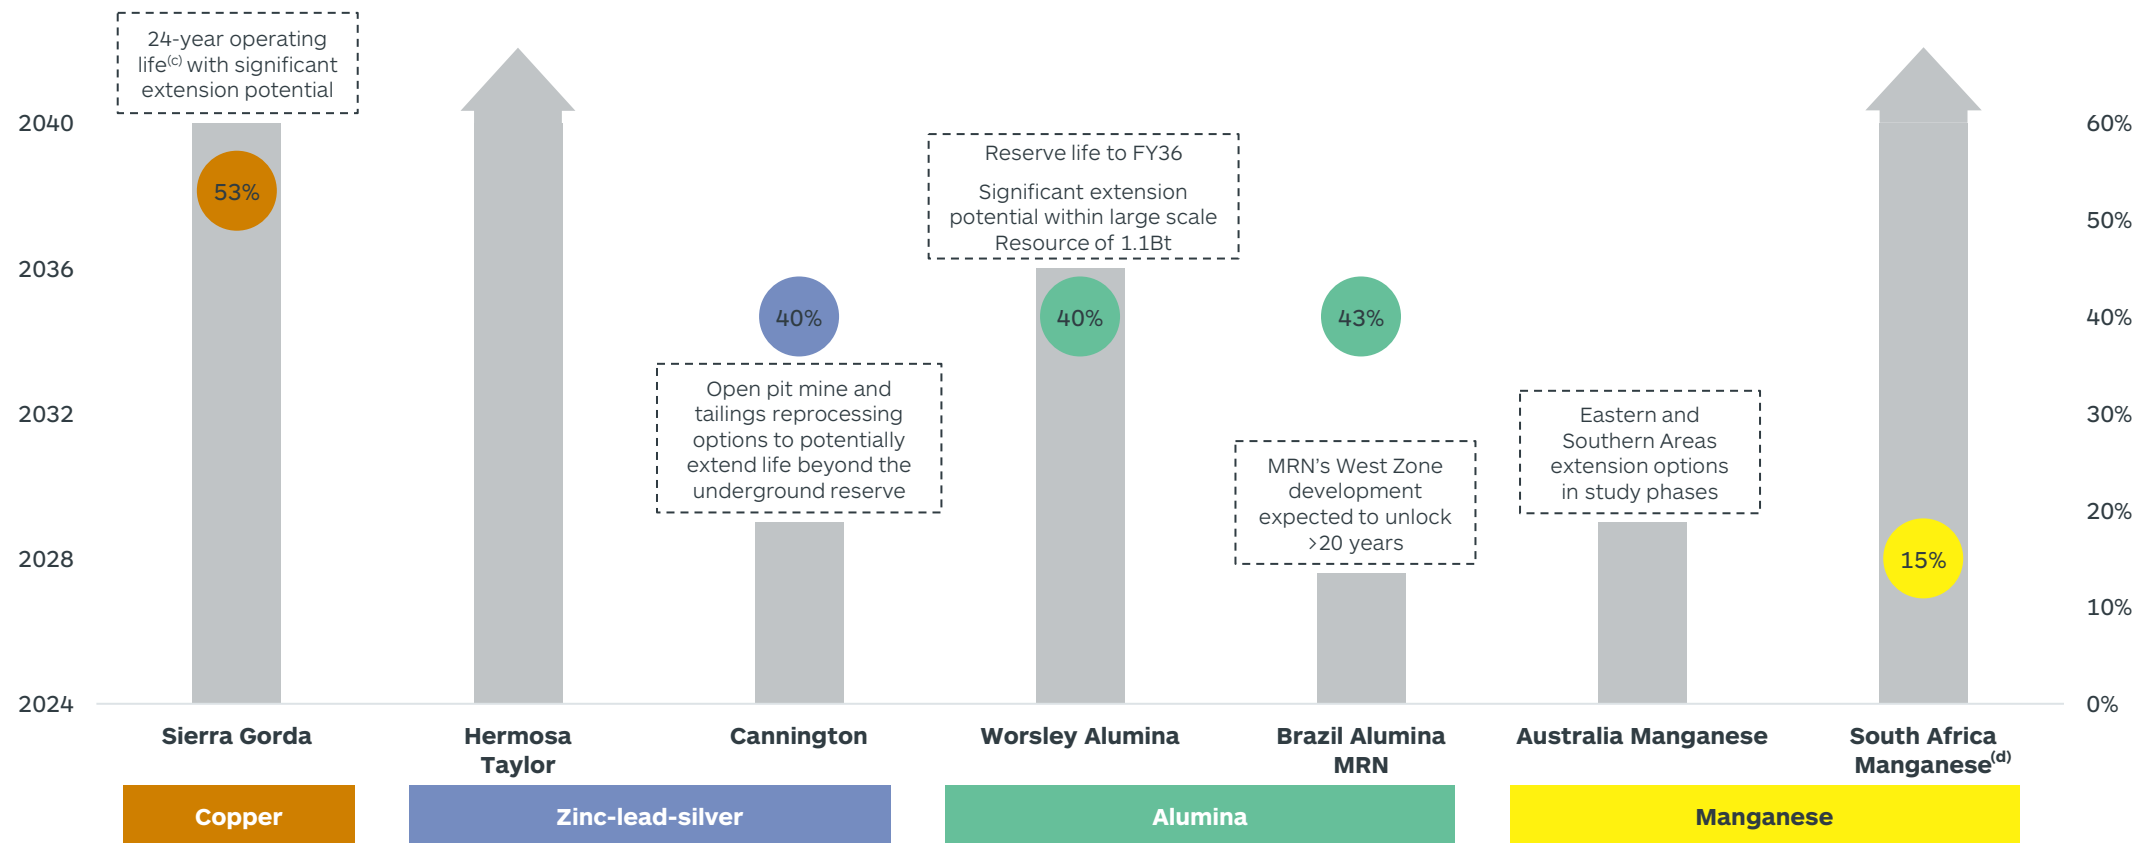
24-year operating life$^{(c)}$ with significant extension potential

2040
2036
2032
2028
2024

60%
50%
40%
30%
20%
10%
0%

53%

Open pit mine and tailings reprocessing options to potentially extend life beyond the underground reserve

40%

Reserve life to FY36

Significant extension potential within large scale Resource of 1.1Bt

40%

43%

MRN's West Zone development expected to unlock >20 years

Eastern and Southern Areas extension options in study phases

15%

Sierra Gorda

Hermosa Taylor

Cannington

Worsley Alumina

Brazil Alumina MRN

Australia Manganese

South Africa Manganese$^{(d)}$

Copper

Zinc-lead-silver

Alumina

Manganese